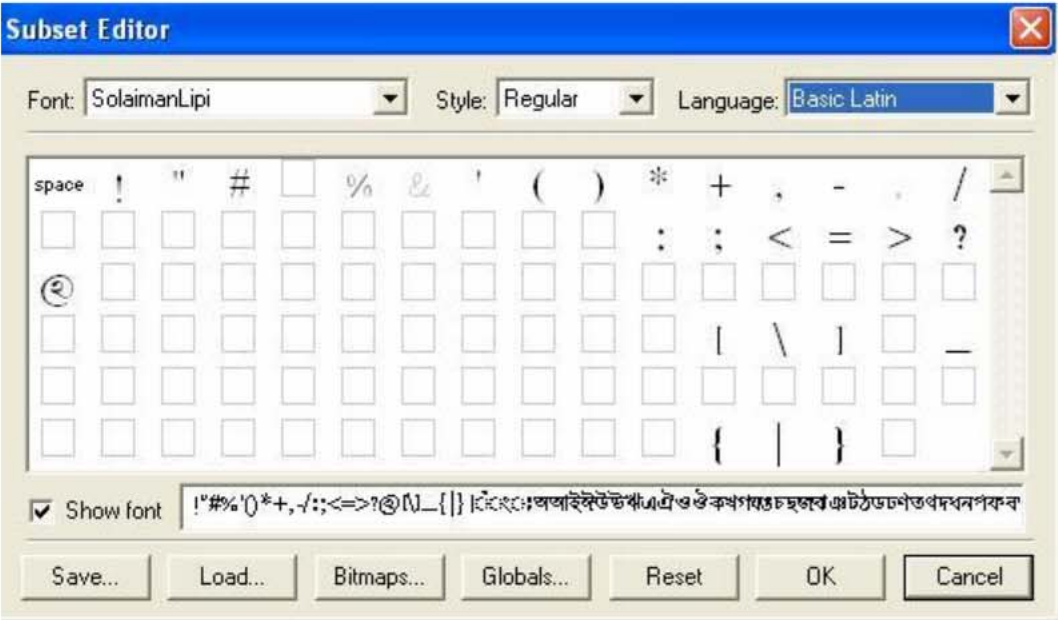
Subset Editor

Font: SolaimanLipi

Style: Regular

Language: Basic Latin

space ! " # % & ' ( ) * + , - . /
: ; < = > ?
@
[ \ ] _
{ | }

Show font

!"#%'()*+,-/:;<=>?@[\]_{|} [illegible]

Save...

Load...

Bitmaps...

Globals...

Reset

OK

Cancel